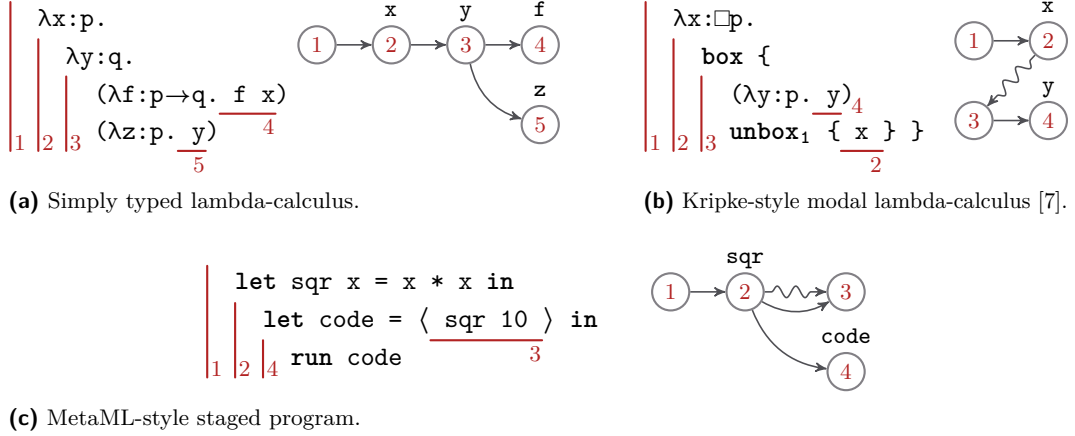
λx:p.
λy:q.
(λf:p→q. f x)
4
(λz:p. y)
5
1 2 3

x y f
1 2 3 4
z
5

(a) Simply typed lambda-calculus.

λx:□p.
box {
(λy:p. y)
4
unbox$_1$ { x } }
2
1 2 3

x
1 2
y
3 4

(b) Kripke-style modal lambda-calculus [7].

let sqr x = x * x in
let code = ⟨ sqr 10 ⟩ in
3
run code
1 2 4

sqr
1 2 3
code
4

(c) MetaML-style staged program.